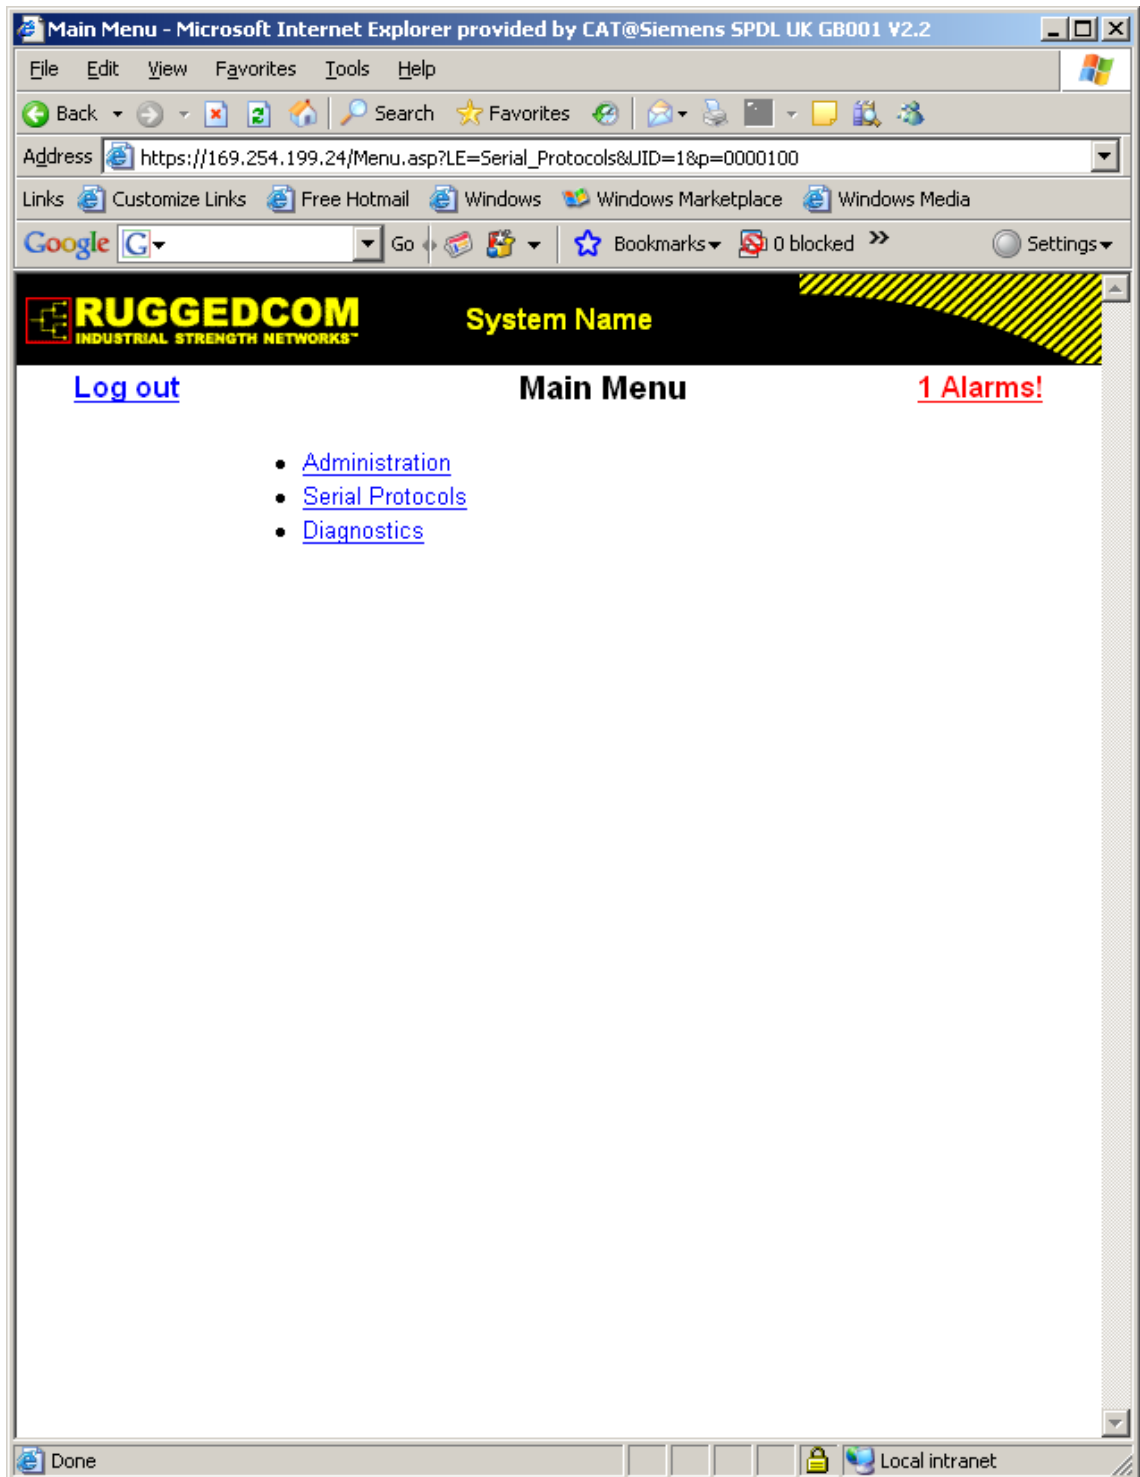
Main Menu - Microsoft Internet Explorer provided by CAT@Siemens SPDL UK GB001 V2.2

File Edit View Favorites Tools Help

Back Search Favorites

Address https://169.254.199.24/Menu.asp?LE=Serial_Protocols&UID=1&p=0000100

Links Customize Links Free Hotmail Windows Windows Marketplace Windows Media

Google Go Bookmarks 0 blocked Settings

RUGGEDCOM INDUSTRIAL STRENGTH NETWORKS™

System Name

Log out

Main Menu

1 Alarms!

- Administration
- Serial Protocols
- Diagnostics

Done

Local intranet